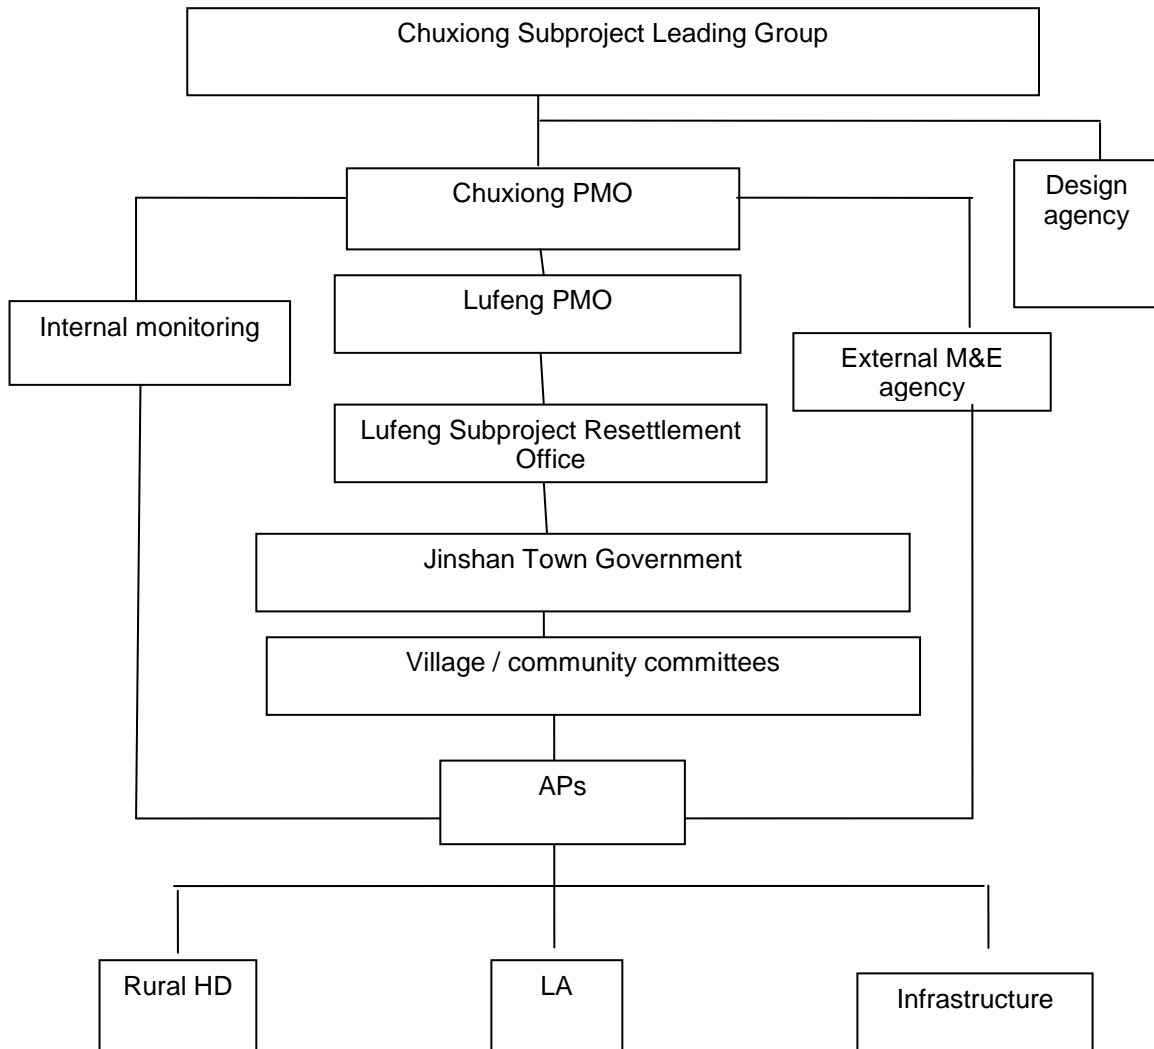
Chuxiong Subproject Leading Group

Design agency

Chuxiong PMO

Internal monitoring

Lufeng PMO

External M&E agency

Lufeng Subproject Resettlement Office

Jinshan Town Government

Village / community committees

APs

Rural HD

LA

Infrastructure